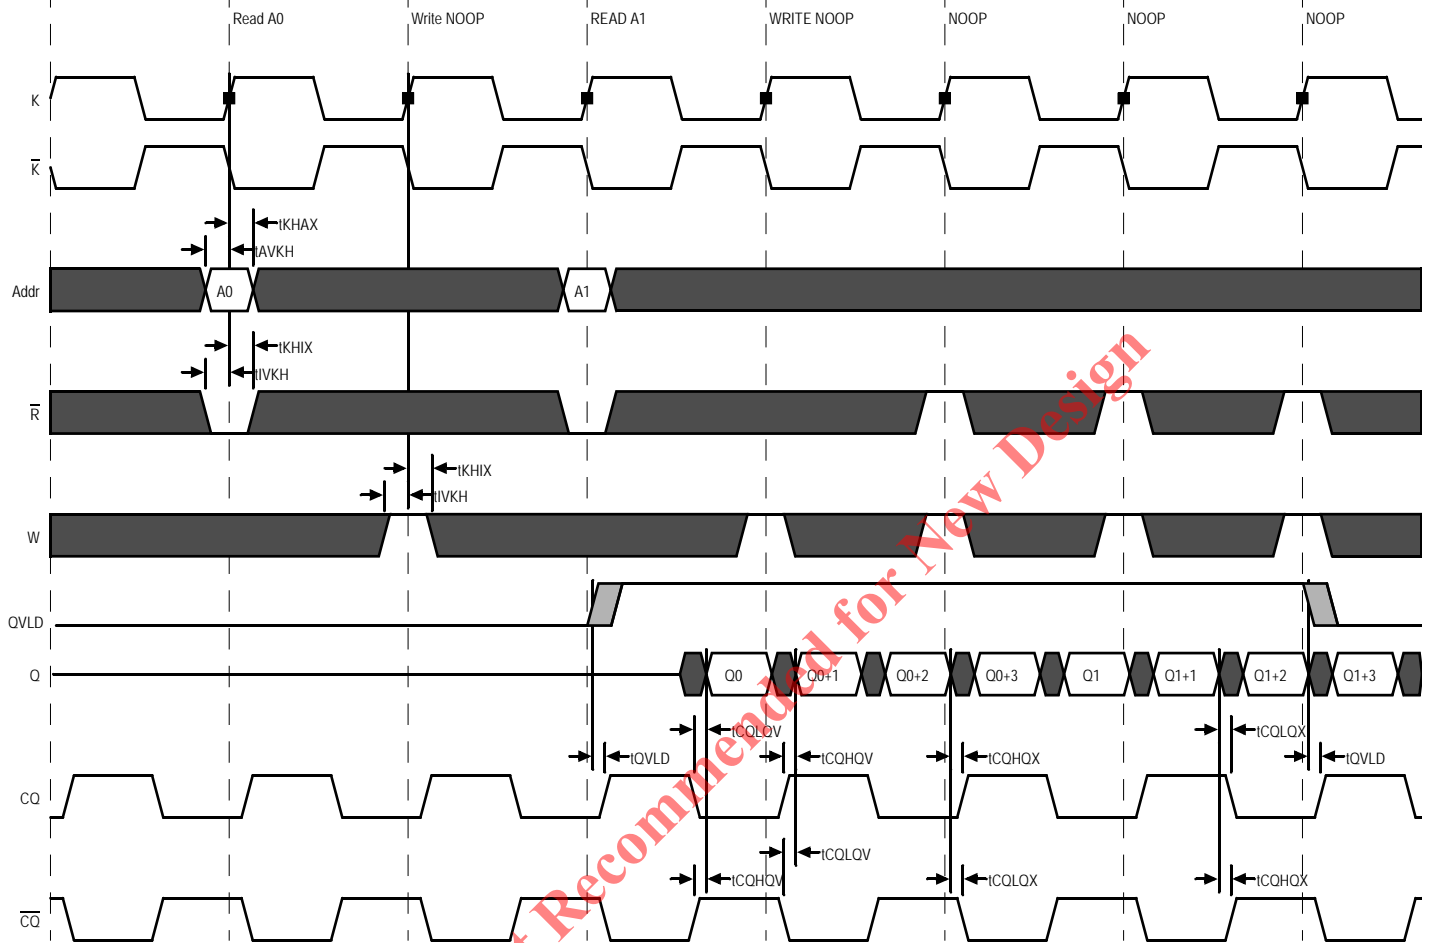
Read A0 Write NOOP READ A1 WRITE NOOP NOOP NOOP NOOP

K

$\overline{K}$

tKHAX

tAVKH

Addr A0 A1

tKHIX

tIVKH

$\overline{R}$

tKHIX

tIVKH

W

QVLD

Q Q0 Q0+1 Q0+2 Q0+3 Q1 Q1+1 Q1+2 Q1+3

tCQLQV tCQLQX

tQVLD tCQHQV tCQHQX tQVLD

CQ

tCQLQV

tCQHQV tCQLQX tCQHQX

$\overline{CQ}$

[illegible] Recommended for New Design